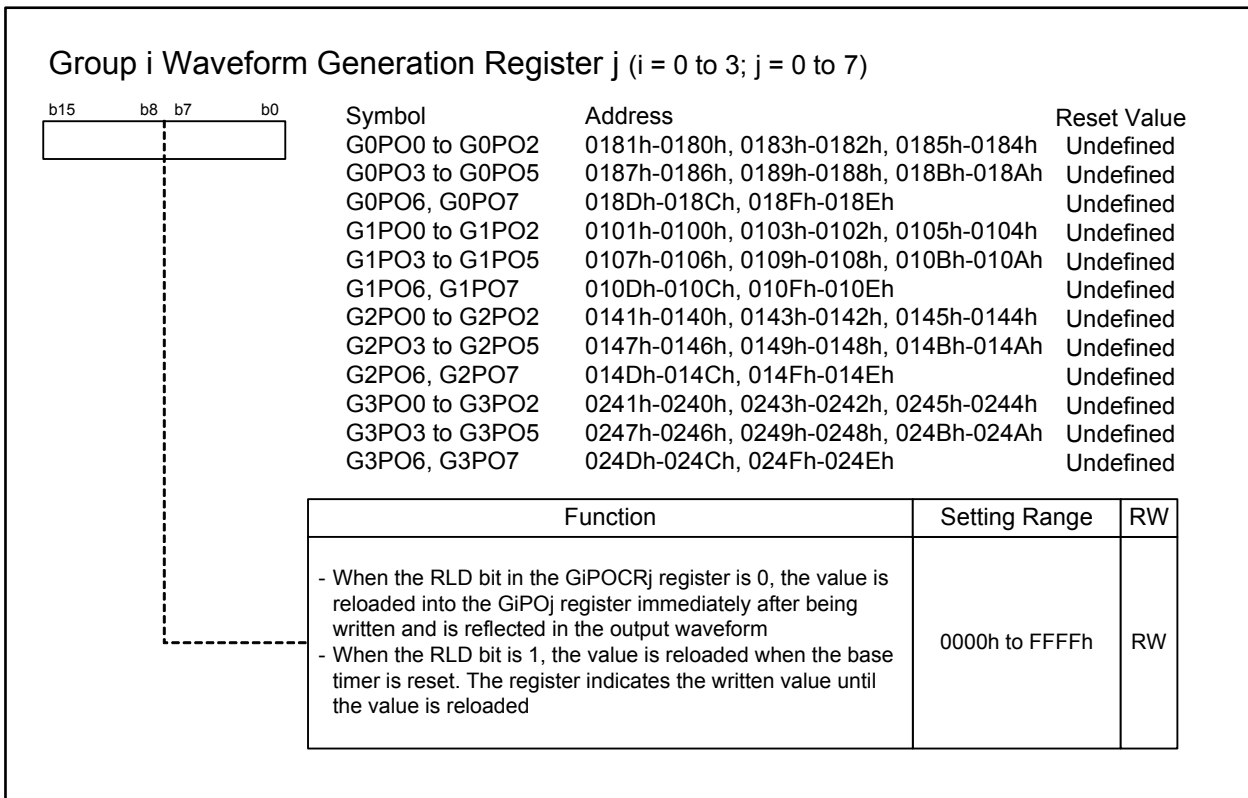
Group i Waveform Generation Register j (i = 0 to 3; j = 0 to 7)

b15 b8 b7 b0

| Symbol | Address | Reset Value |
|---|---|---|
| G0PO0 to G0PO2 | 0181h-0180h, 0183h-0182h, 0185h-0184h | Undefined |
| G0PO3 to G0PO5 | 0187h-0186h, 0189h-0188h, 018Bh-018Ah | Undefined |
| G0PO6, G0PO7 | 018Dh-018Ch, 018Fh-018Eh | Undefined |
| G1PO0 to G1PO2 | 0101h-0100h, 0103h-0102h, 0105h-0104h | Undefined |
| G1PO3 to G1PO5 | 0107h-0106h, 0109h-0108h, 010Bh-010Ah | Undefined |
| G1PO6, G1PO7 | 010Dh-010Ch, 010Fh-010Eh | Undefined |
| G2PO0 to G2PO2 | 0141h-0140h, 0143h-0142h, 0145h-0144h | Undefined |
| G2PO3 to G2PO5 | 0147h-0146h, 0149h-0148h, 014Bh-014Ah | Undefined |
| G2PO6, G2PO7 | 014Dh-014Ch, 014Fh-014Eh | Undefined |
| G3PO0 to G3PO2 | 0241h-0240h, 0243h-0242h, 0245h-0244h | Undefined |
| G3PO3 to G3PO5 | 0247h-0246h, 0249h-0248h, 024Bh-024Ah | Undefined |
| G3PO6, G3PO7 | 024Dh-024Ch, 024Fh-024Eh | Undefined |

| Function | Setting Range | RW |
|---|---|---|
| - When the RLD bit in the GiPOCRj register is 0, the value is reloaded into the GiPOj register immediately after being written and is reflected in the output waveform - When the RLD bit is 1, the value is reloaded when the base timer is reset. The register indicates the written value until the value is reloaded | 0000h to FFFFh | RW |